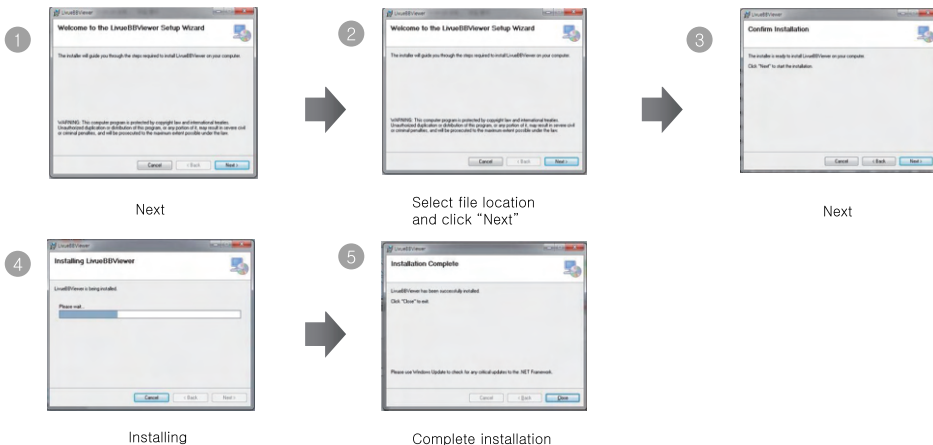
1

LivueBBViewer

Welcome to the LivueBBViewer Setup Wizard

The installer will guide you through the steps required to install LivueBBViewer on your computer.

WARNING: This computer program is protected by copyright law and international treaties. Unauthorized duplication or distribution of this program, or any portion of it, may result in severe civil or criminal penalties, and will be prosecuted to the maximum extent possible under the law.

Cancel < Back Next >

Next

2

LivueBBViewer

Welcome to the LivueBBViewer Setup Wizard

The installer will guide you through the steps required to install LivueBBViewer on your computer.

WARNING: This computer program is protected by copyright law and international treaties. Unauthorized duplication or distribution of this program, or any portion of it, may result in severe civil or criminal penalties, and will be prosecuted to the maximum extent possible under the law.

Cancel < Back Next >

Select file location and click "Next"

3

LivueBBViewer

Confirm Installation

The installer is ready to install LivueBBViewer on your computer.

Click "Next" to start the installation.

Cancel < Back Next >

Next

4

LivueBBViewer

Installing LivueBBViewer

LivueBBViewer is being installed.

Please wait...

Cancel < Back Next >

Installing

5

LivueBBViewer

Installation Complete

LivueBBViewer has been successfully installed.

Click "Close" to exit.

Please use Windows Update to check for any critical updates to the .NET Framework.

Cancel < Back Close

Complete installation